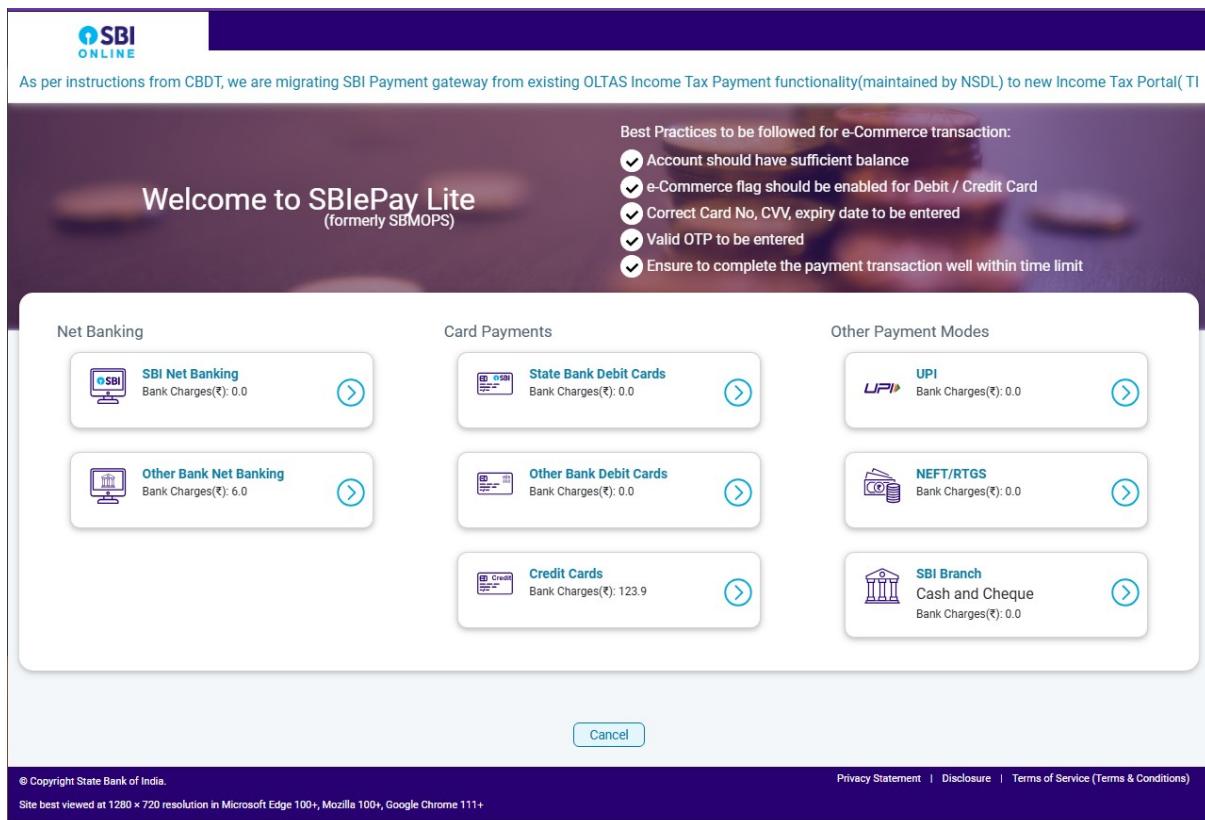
SBI
ONLINE

As per instructions from CBDT, we are migrating SBI Payment gateway from existing OLTAS Income Tax Payment functionality(maintained by NSDL) to new Income Tax Portal( TI

Welcome to SBIePay Lite
(formerly SBMOPS)

Best Practices to be followed for e-Commerce transaction:
Account should have sufficient balance
e-Commerce flag should be enabled for Debit / Credit Card
Correct Card No, CVV, expiry date to be entered
Valid OTP to be entered
Ensure to complete the payment transaction well within time limit

Net Banking

SBI
SBI Net Banking
Bank Charges(₹): 0.0

Other Bank Net Banking
Bank Charges(₹): 6.0

Card Payments

SBI
State Bank Debit Cards
Bank Charges(₹): 0.0

Other Bank Debit Cards
Bank Charges(₹): 0.0

Credit
Credit Cards
Bank Charges(₹): 123.9

Other Payment Modes

UPI
UPI
Bank Charges(₹): 0.0

NEFT/RTGS
Bank Charges(₹): 0.0

SBI Branch
Cash and Cheque
Bank Charges(₹): 0.0

Cancel

© Copyright State Bank of India.
Site best viewed at 1280 × 720 resolution in Microsoft Edge 100+, Mozilla 100+, Google Chrome 111+

Privacy Statement | Disclosure | Terms of Service (Terms & Conditions)